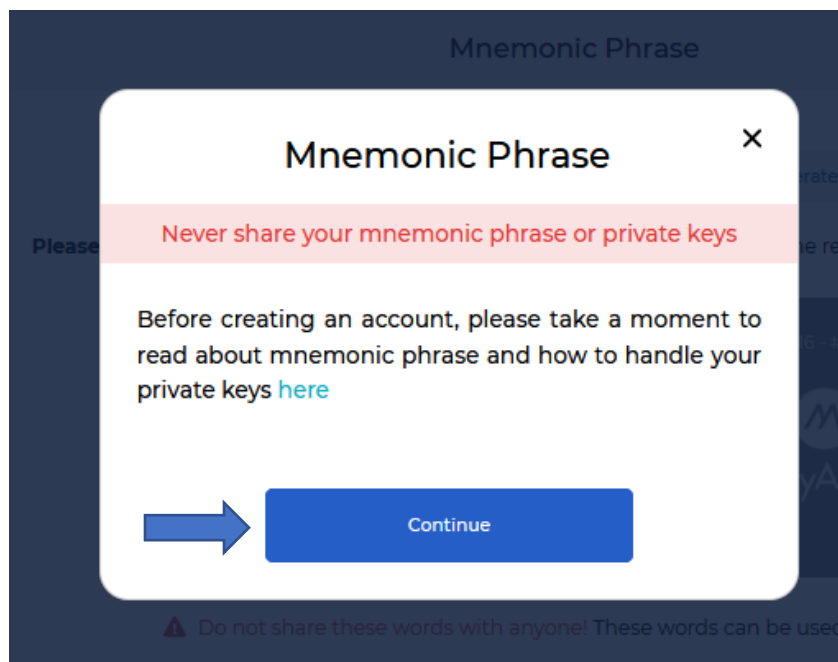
Mnemonic Phrase

Mnemonic Phrase

×

Never share your mnemonic phrase or private keys

Before creating an account, please take a moment to read about mnemonic phrase and how to handle your private keys here

Continue

Please

Do not share these words with anyone! These words can be used